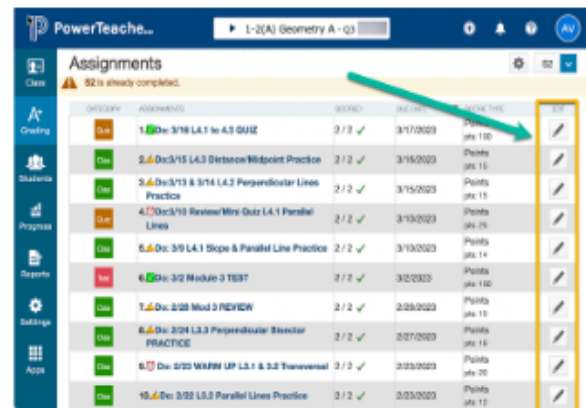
PowerTeache...

▶ 1-2(A) Geometry A - Q3

AV

Class

Grading

Students

Progress

Reports

Settings

Apps

Assignments

S2 is already completed.

| CATEGORY | ASSIGNMENTS | SCORED | DUE DATE | SCORE TYPE | EDIT |
|---|---|---|---|---|---|
| Quiz | 1. Do: 3/16 L4.1 to 4.3 QUIZ | 2 / 2 ✓ | 3/17/2023 | Points pts: 100 | |
| Class | 2. Do:3/15 L4.3 Distance/Midpoint Practice | 2 / 2 ✓ | 3/16/2023 | Points pts: 15 | |
| Class | 3. Do:3/13 & 3/14 L4.2 Perpendicular Lines Practice | 2 / 2 ✓ | 3/15/2023 | Points pts: 15 | |
| Quiz | 4. Do: 3/10 Review/Mini Quiz L4.1 Parallel Lines | 2 / 2 ✓ | 3/10/2023 | Points pts: 25 | |
| Class | 5. Do: 3/9 L4.1 Slope & Parallel Line Practice | 2 / 2 ✓ | 3/10/2023 | Points pts: 14 | |
| Test | 6. Do: 3/2 Module 3 TEST | 2 / 2 ✓ | 3/2/2023 | Points pts: 100 | |
| Class | 7. Do: 2/28 Mod 3 REVIEW | 2 / 2 ✓ | 2/28/2023 | Points pts: 15 | |
| Class | 8. Do: 2/24 L3.3 Perpendicular Bisector PRACTICE | 2 / 2 ✓ | 2/27/2023 | Points pts: 16 | |
| Class | 9. Do: 2/23 WARM UP L3.1 & 3.2 Transversal | 2 / 2 ✓ | 2/23/2023 | Points pts: 20 | |
| Class | 10. Do: 2/22 L3.2 Parallel Lines Practice | 2 / 2 ✓ | 2/23/2023 | Points pts: 12 | |